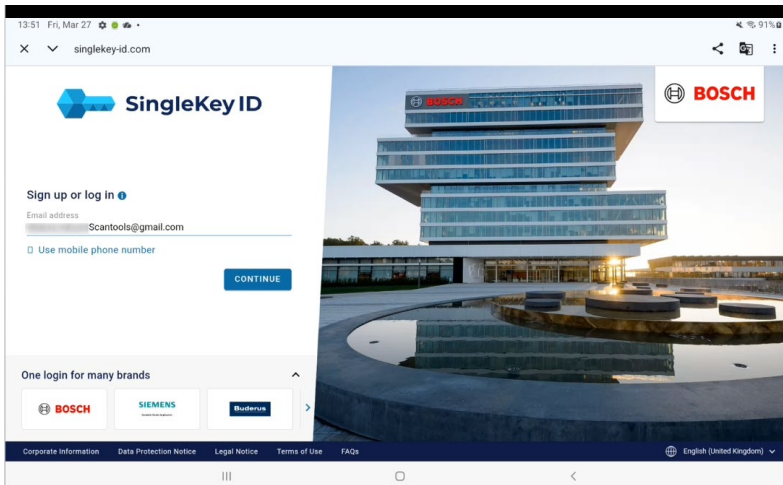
13:51 Fri, Mar 27

91%

singlekey-id.com

SingleKey ID

BOSCH

BOSCH

Sign up or log in

Email address
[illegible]Scantools@gmail.com

Use mobile phone number

CONTINUE

One login for many brands

BOSCH

SIEMENS

Buderus

Corporate Information   Data Protection Notice   Legal Notice   Terms of Use   FAQs

English (United Kingdom)